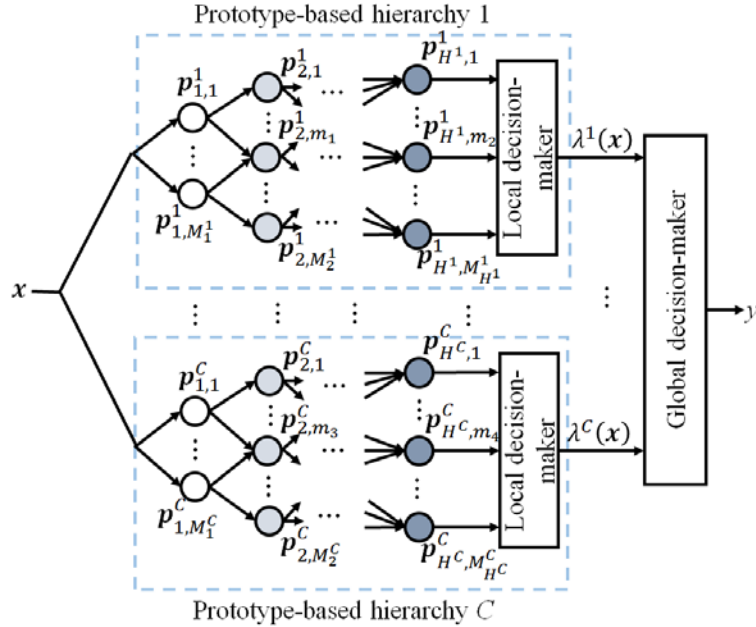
Prototype-based hierarchy 1

$\boldsymbol{p}_{1,1}^{1}$
$\boldsymbol{p}_{2,1}^{1}$
$\boldsymbol{p}_{H^1,1}^{1}$
$\boldsymbol{p}_{2,m_1}^{1}$
$\boldsymbol{p}_{H^1,m_2}^{1}$
$\boldsymbol{p}_{1,M_1^1}^{1}$
$\boldsymbol{p}_{2,M_2^1}^{1}$
$\boldsymbol{p}_{H^1,M_{H^1}^1}^{1}$
Local decision-maker
$\lambda^1(\boldsymbol{x})$

$\boldsymbol{x}$

Global decision-maker
$y$

$\boldsymbol{p}_{1,1}^{C}$
$\boldsymbol{p}_{2,1}^{C}$
$\boldsymbol{p}_{H^C,1}^{C}$
$\boldsymbol{p}_{2,m_3}^{C}$
$\boldsymbol{p}_{H^C,m_4}^{C}$
$\boldsymbol{p}_{1,M_1^C}^{C}$
$\boldsymbol{p}_{2,M_2^C}^{C}$
$\boldsymbol{p}_{H^C,M_{H^C}^C}^{C}$
Local decision-maker
$\lambda^C(\boldsymbol{x})$

Prototype-based hierarchy $C$